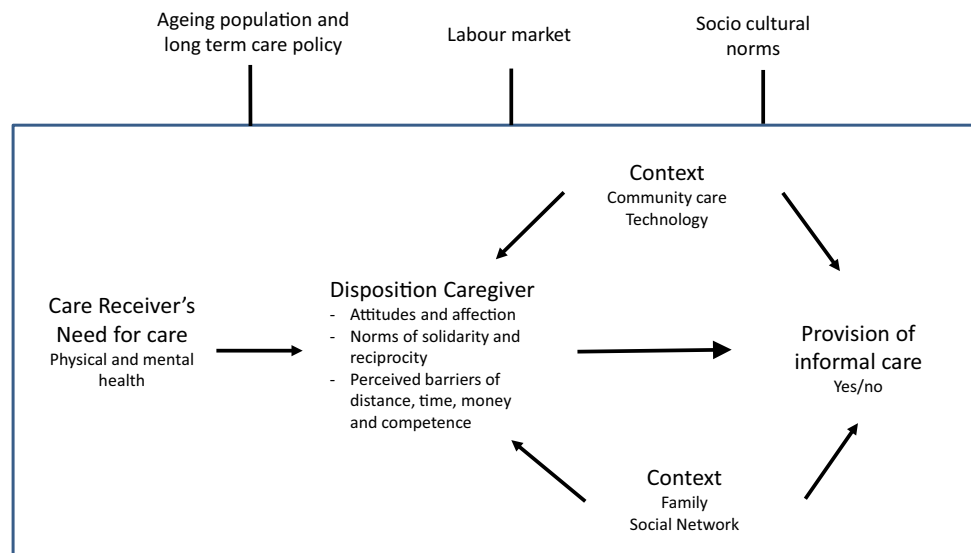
Ageing population and long term care policy

Labour market

Socio cultural norms

Context
Community care
Technology

Care Receiver's Need for care
Physical and mental health

Disposition Caregiver
- Attitudes and affection
- Norms of solidarity and reciprocity
- Perceived barriers of distance, time, money and competence

Provision of informal care
Yes/no

Context
Family
Social Network